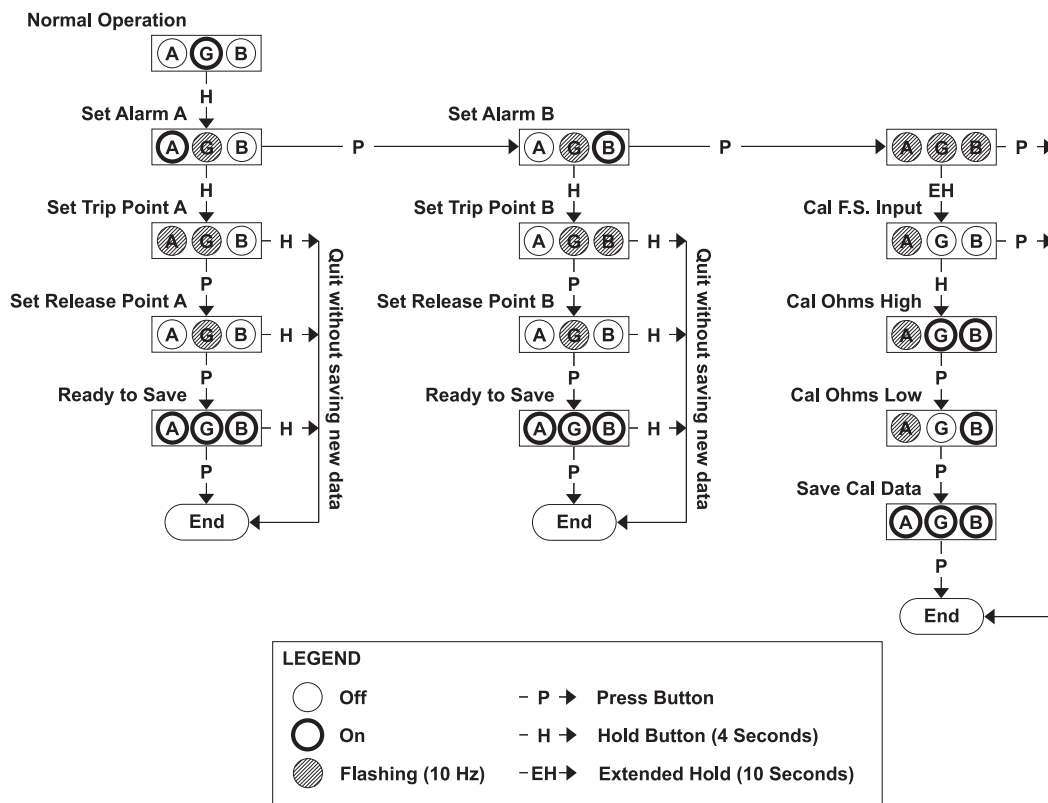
Normal Operation

A G B

H

Set Alarm A

A G B

P

Set Alarm B

A G B

P

A G B

P

H

Set Trip Point A

A G B

H

P

Set Release Point A

A G B

H

P

Ready to Save

A G B

H

P

End

Quit without saving new data

H

Set Trip Point B

A G B

H

P

Set Release Point B

A G B

H

P

Ready to Save

A G B

H

P

End

Quit without saving new data

EH

Cal F.S. Input

A G B

P

H

Cal Ohms High

A G B

P

Cal Ohms Low

A G B

P

Save Cal Data

A G B

P

End

LEGEND

Off

On

Flashing (10 Hz)

P Press Button

H Hold Button (4 Seconds)

EH Extended Hold (10 Seconds)